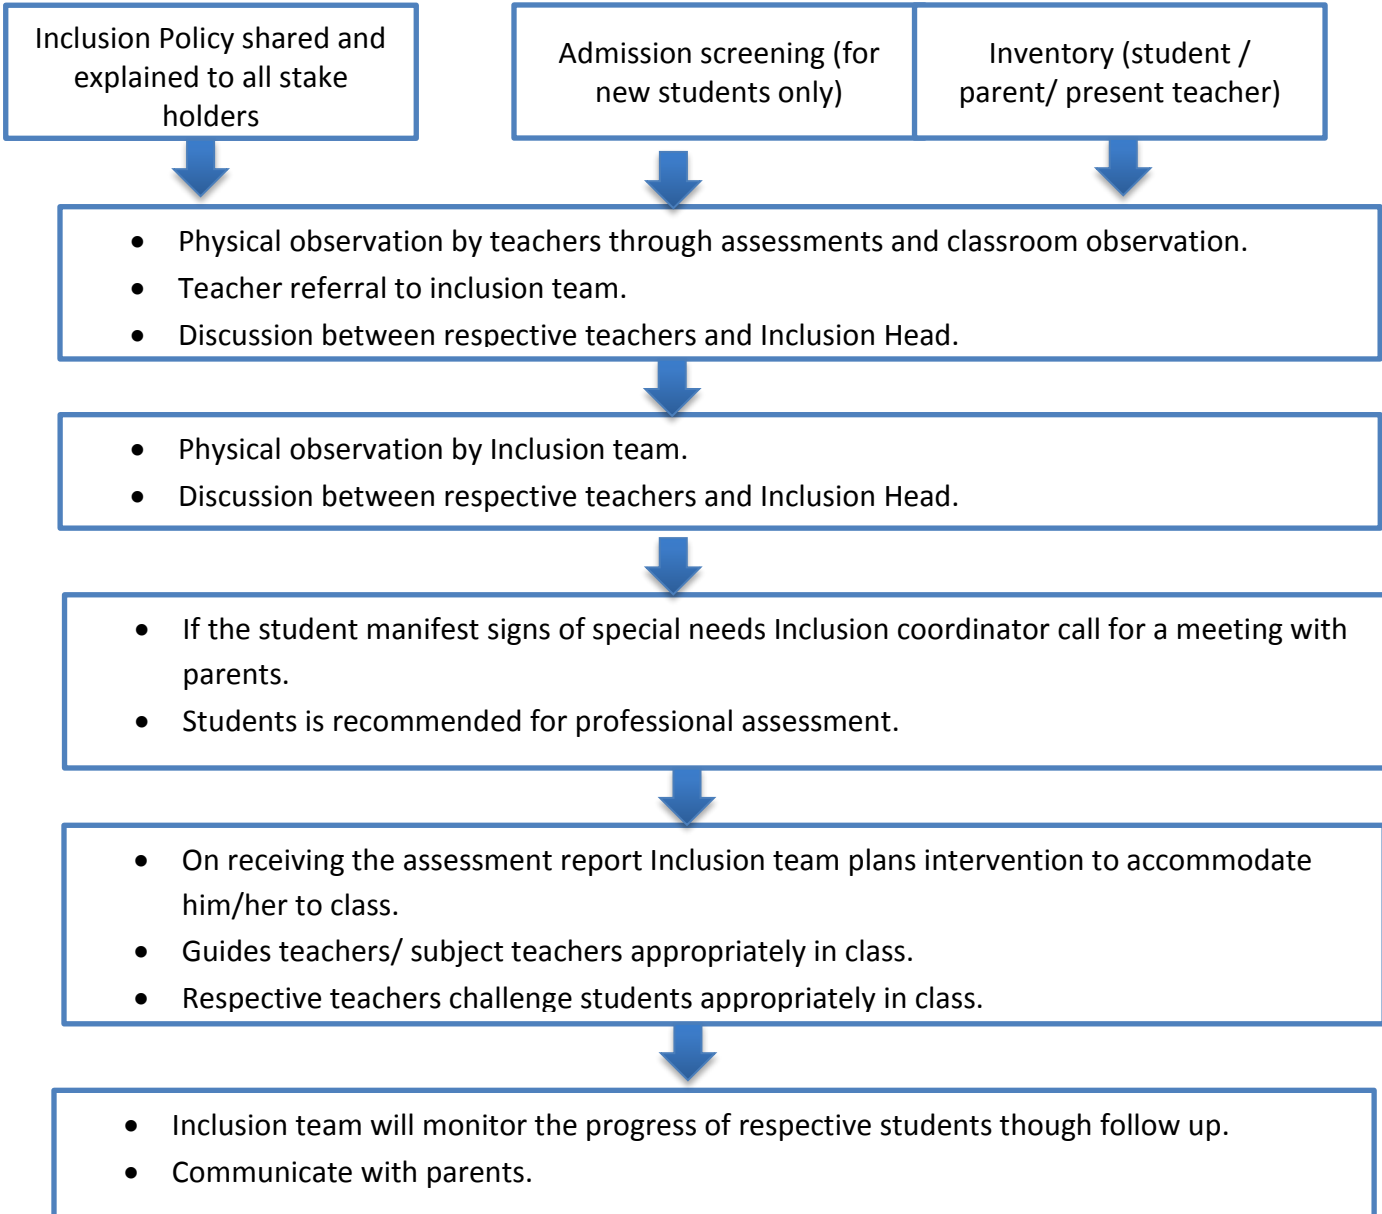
Inclusion Policy shared and explained to all stake holders

Admission screening (for new students only)

Inventory (student / parent/ present teacher)

- Physical observation by teachers through assessments and classroom observation.
- Teacher referral to inclusion team.
- Discussion between respective teachers and Inclusion Head.

- Physical observation by Inclusion team.
- Discussion between respective teachers and Inclusion Head.

- If the student manifest signs of special needs Inclusion coordinator call for a meeting with parents.
- Students is recommended for professional assessment.

- On receiving the assessment report Inclusion team plans intervention to accommodate him/her to class.
- Guides teachers/ subject teachers appropriately in class.
- Respective teachers challenge students appropriately in class.

- Inclusion team will monitor the progress of respective students though follow up.
- Communicate with parents.